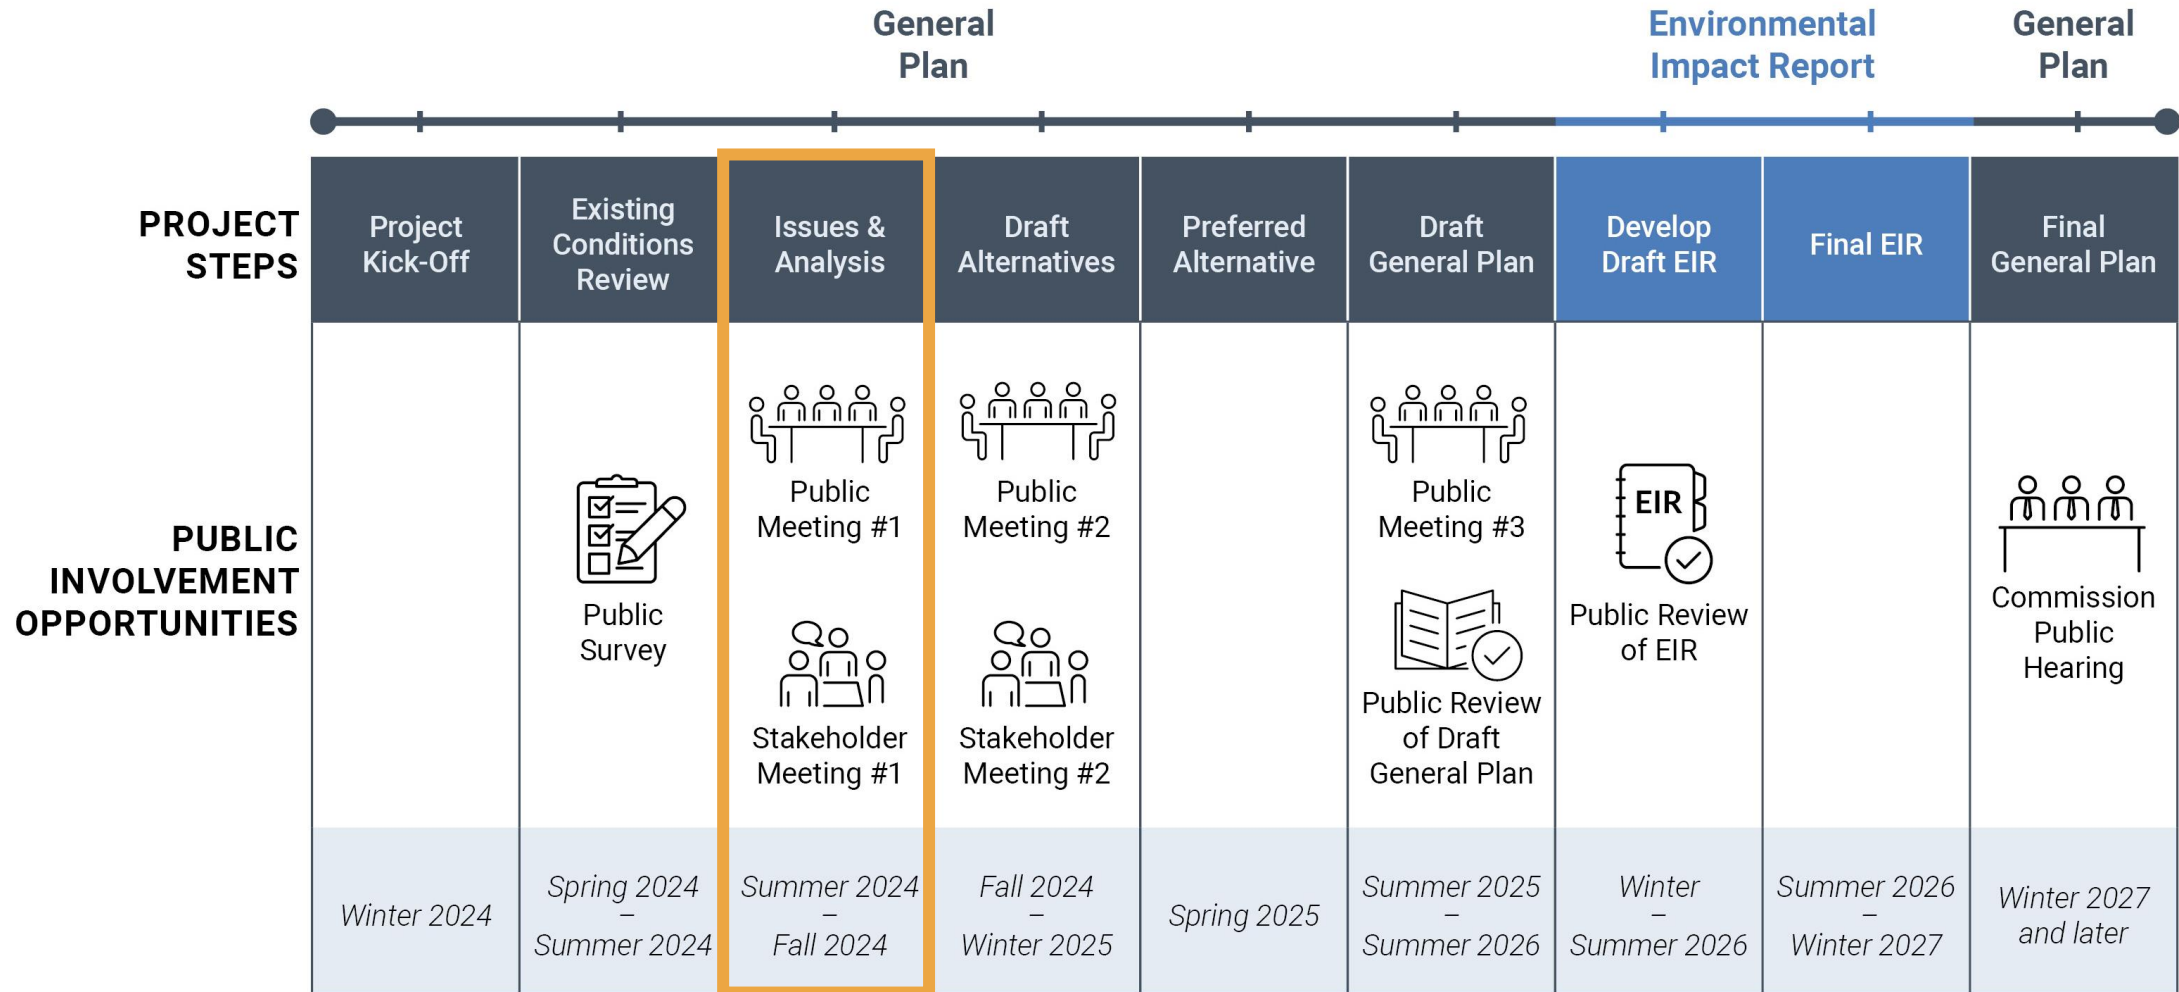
General Plan

Environmental Impact Report

General Plan

| PROJECT STEPS | Project Kick-Off | Existing Conditions Review | Issues & Analysis | Draft Alternatives | Preferred Alternative | Draft General Plan | Develop Draft EIR | Final EIR | Final General Plan |
|---|---|---|---|---|---|---|---|---|---|
| PUBLIC INVOLVEMENT OPPORTUNITIES | | Public Survey | Public Meeting #1<br>Stakeholder Meeting #1 | Public Meeting #2<br>Stakeholder Meeting #2 | | Public Meeting #3<br>Public Review of Draft General Plan | EIR<br>Public Review of EIR | | Commission Public Hearing |
| | *Winter 2024* | *Spring 2024 – Summer 2024* | *Summer 2024 – Fall 2024* | *Fall 2024 – Winter 2025* | *Spring 2025* | *Summer 2025 – Summer 2026* | *Winter – Summer 2026* | *Summer 2026 – Winter 2027* | *Winter 2027 and later* |